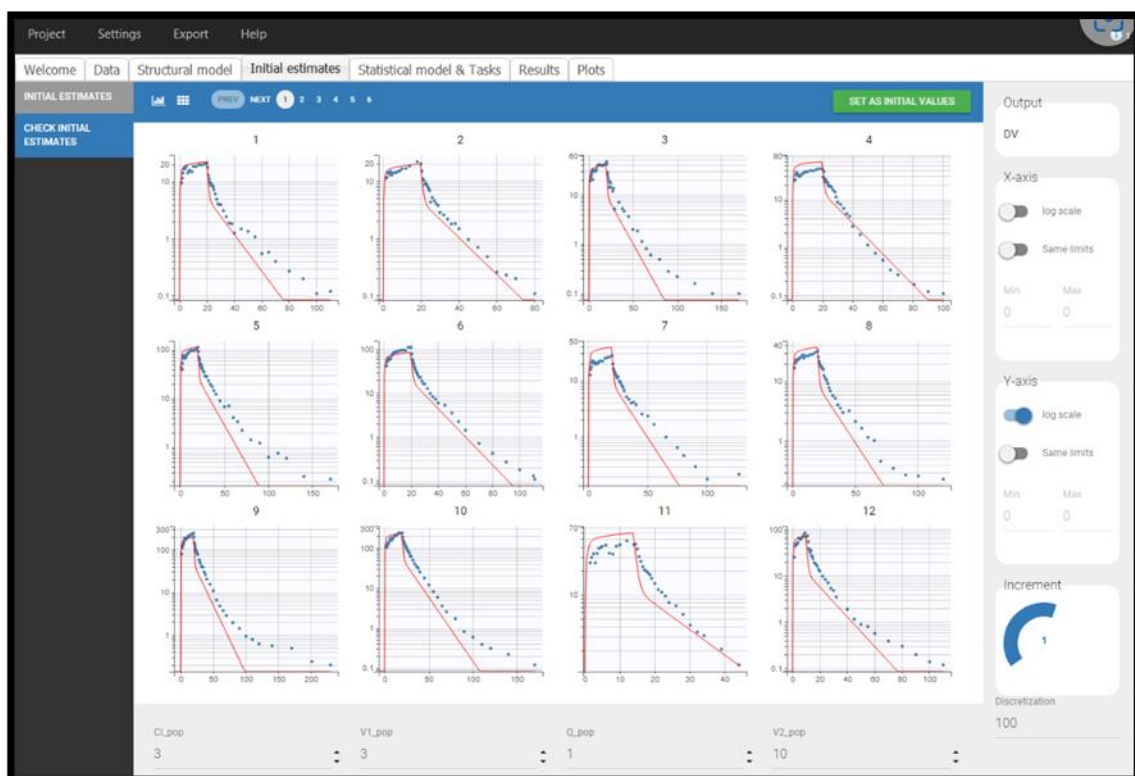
Project Settings Export Help

Welcome | Data | Structural model | Initial estimates | Statistical model & Tasks | Results | Plots

INITIAL ESTIMATES

CHECK INITIAL ESTIMATES

PREV NEXT 1 2 3 4 5 6

SET AS INITIAL VALUES

1
20 10 1 0.1
0 20 40 60 80 100

2
20 10 1 0.1
0 20 40 60 80

3
60 10 1 0.1
0 50 100 150

4
80 10 1 0.1
0 20 40 60 80 100

5
100 10 1
0 50 100 150

6
100 10 1 0.1
0 20 40 60 80 100

7
50 10 1
0 50 100

8
40 10 1
0 50 100

9
300 100 10 1
0 50 100 150 200

10
300 100 10 1 0.1
0 50 100 150

11
70 10
0 10 20 30 40

12
100 10 1 0.1
0 20 40 60 80 100

Output
DV

X-axis
log scale
Same limits
Min Max
0 0

Y-axis
log scale
Same limits
Min Max
0 0

Increment
1

Discretization
100

Cl_pop
3

V1_pop
3

Q_pop
1

V2_pop
10